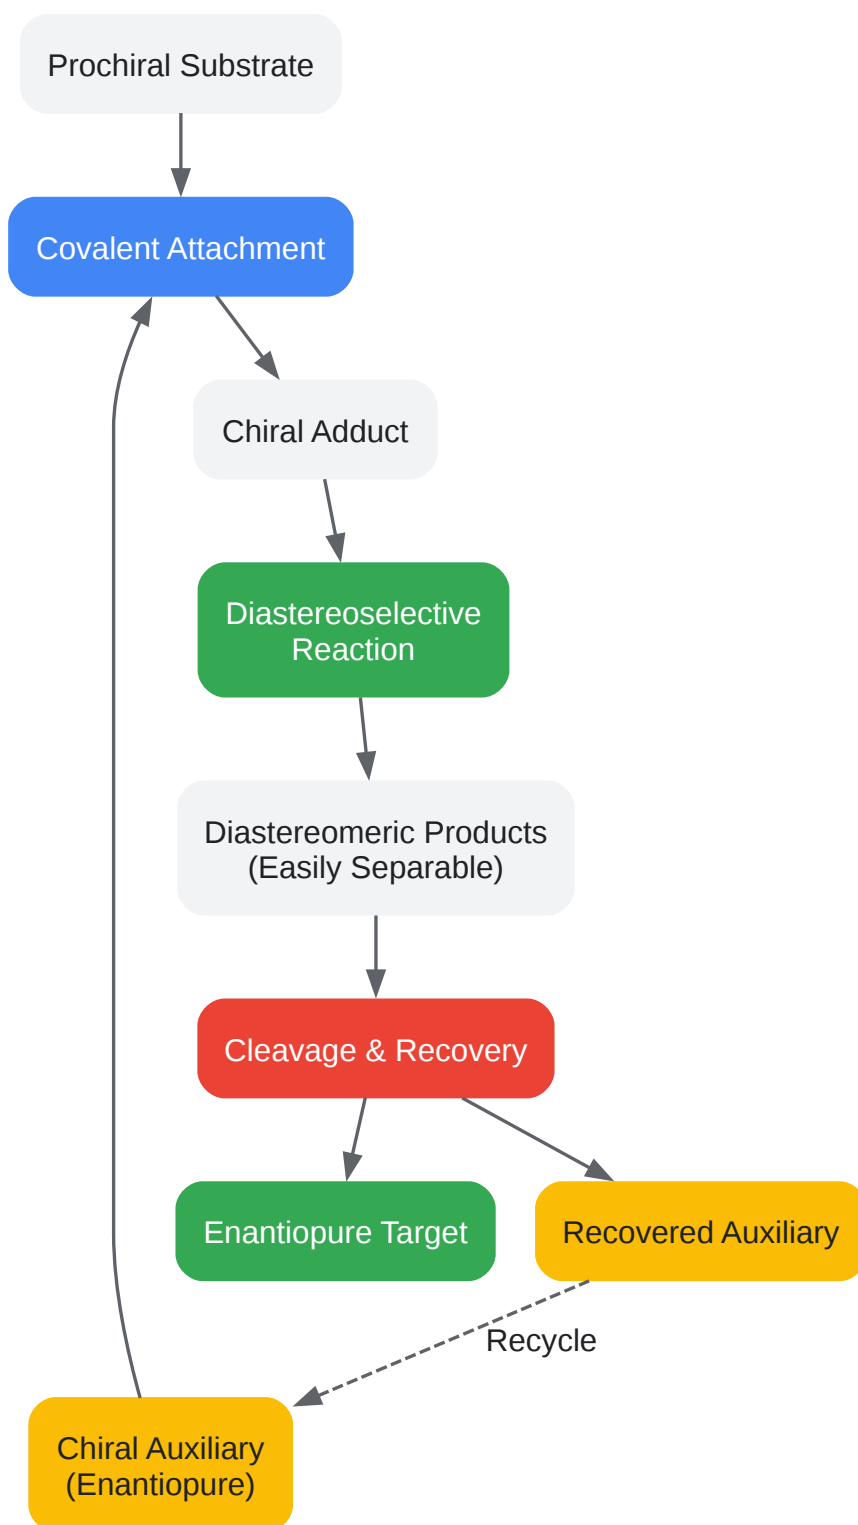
Prochiral Substrate

Covalent Attachment

Chiral Adduct

Diastereoselective Reaction

Diastereomeric Products (Easily Separable)

Cleavage & Recovery

Enantiopure Target

Recovered Auxiliary

Recycle

Chiral Auxiliary (Enantiopure)